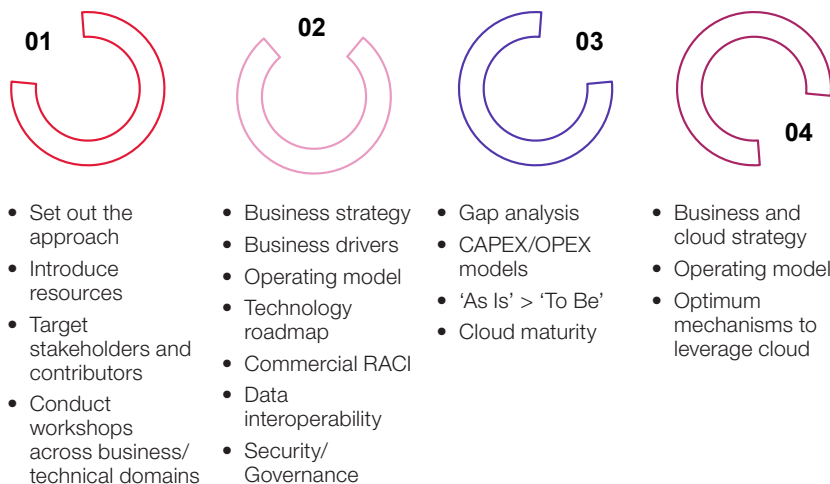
01

02

03

04

- Set out the approach
- Introduce resources
- Target stakeholders and contributors
- Conduct workshops across business/ technical domains

- Business strategy
- Business drivers
- Operating model
- Technology roadmap
- Commercial RACI
- Data interoperability
- Security/ Governance

- Gap analysis
- CAPEX/OPEX models
- ‘As Is’ > ‘To Be’
- Cloud maturity

- Business and cloud strategy
- Operating model
- Optimum mechanisms to leverage cloud